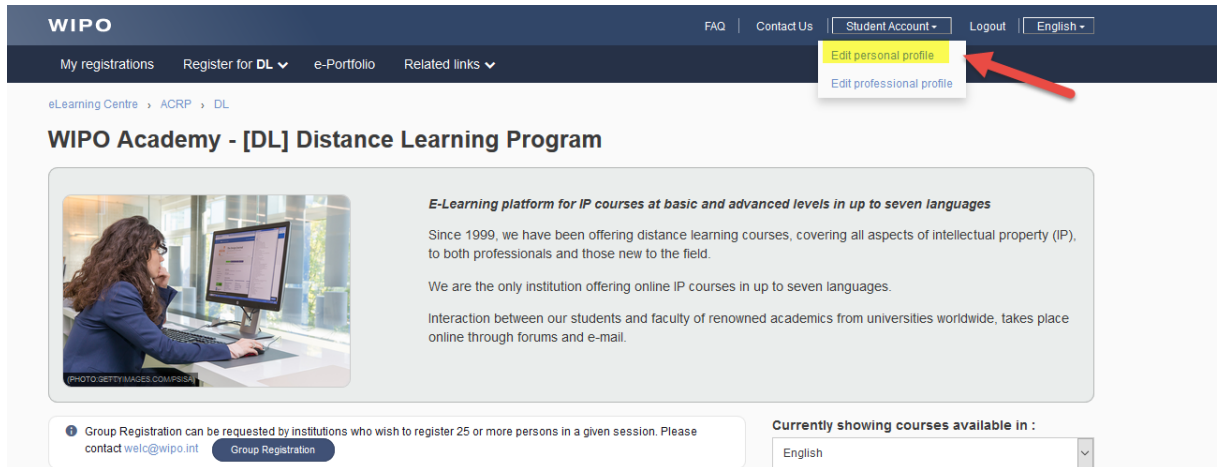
WIPO

FAQ | Contact Us | Student Account ▾ | Logout | English ▾

Edit personal profile

Edit professional profile

My registrations   Register for DL ▾   e-Portfolio   Related links ▾

eLearning Centre › ACRP › DL

WIPO Academy - [DL] Distance Learning Program

(PHOTO:GETTYIMAGES.COM/PSISA)

E-Learning platform for IP courses at basic and advanced levels in up to seven languages

Since 1999, we have been offering distance learning courses, covering all aspects of intellectual property (IP), to both professionals and those new to the field.

We are the only institution offering online IP courses in up to seven languages.

Interaction between our students and faculty of renowned academics from universities worldwide, takes place online through forums and e-mail.

Group Registration can be requested by institutions who wish to register 25 or more persons in a given session. Please contact welc@wipo.int Group Registration

Currently showing courses available in :

English